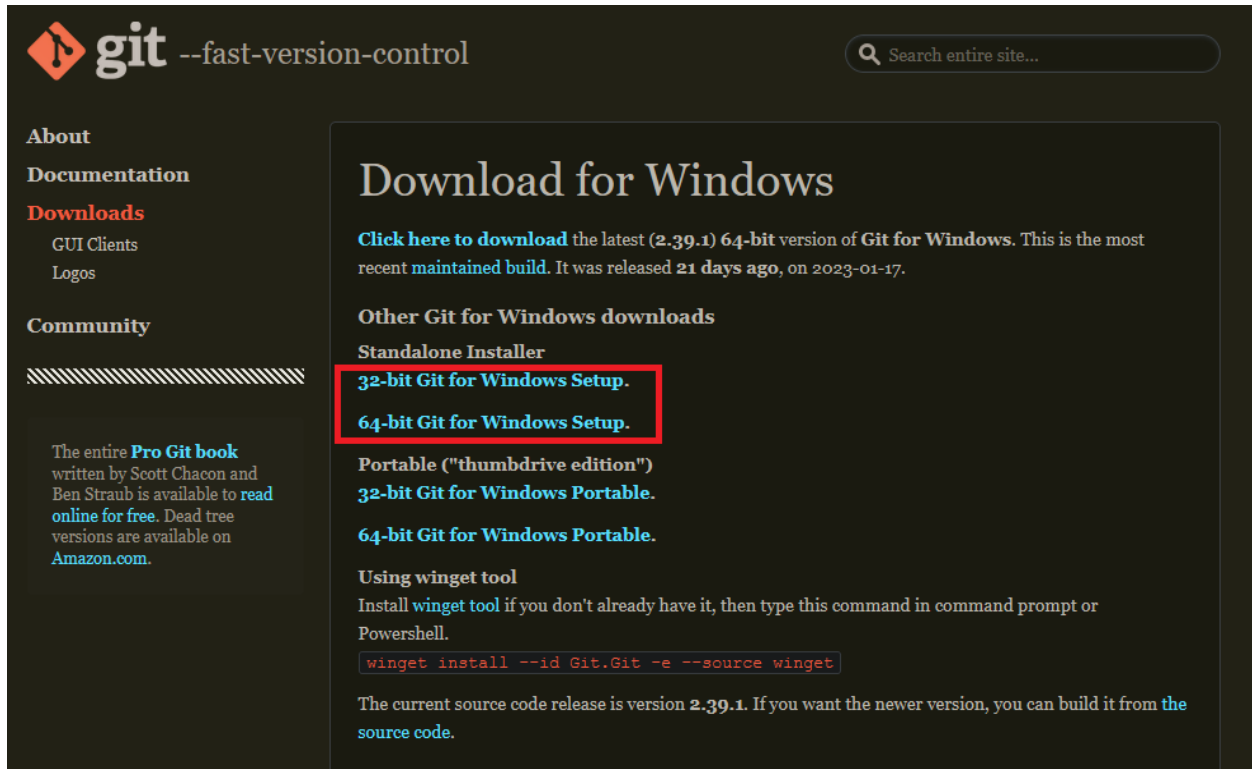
git --fast-version-control

Search entire site...

About

Documentation

Downloads

GUI Clients

Logos

Community

The entire Pro Git book written by Scott Chacon and Ben Straub is available to read online for free. Dead tree versions are available on Amazon.com.

Download for Windows

Click here to download the latest (2.39.1) 64-bit version of Git for Windows. This is the most recent maintained build. It was released 21 days ago, on 2023-01-17.

Other Git for Windows downloads

Standalone Installer

32-bit Git for Windows Setup.

64-bit Git for Windows Setup.

Portable ("thumbdrive edition")

32-bit Git for Windows Portable.

64-bit Git for Windows Portable.

Using winget tool

Install winget tool if you don't already have it, then type this command in command prompt or Powershell.

winget install --id Git.Git -e --source winget

The current source code release is version 2.39.1. If you want the newer version, you can build it from the source code.